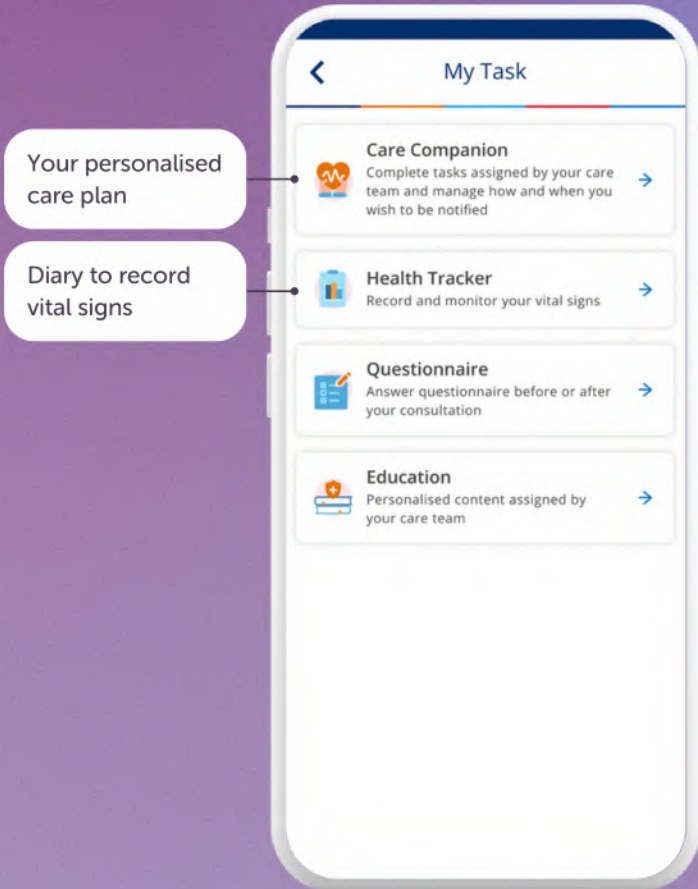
Your personalised care plan

Diary to record vital signs

My Task

Care Companion
Complete tasks assigned by your care team and manage how and when you wish to be notified

Health Tracker
Record and monitor your vital signs

Questionnaire
Answer questionnaire before or after your consultation

Education
Personalised content assigned by your care team